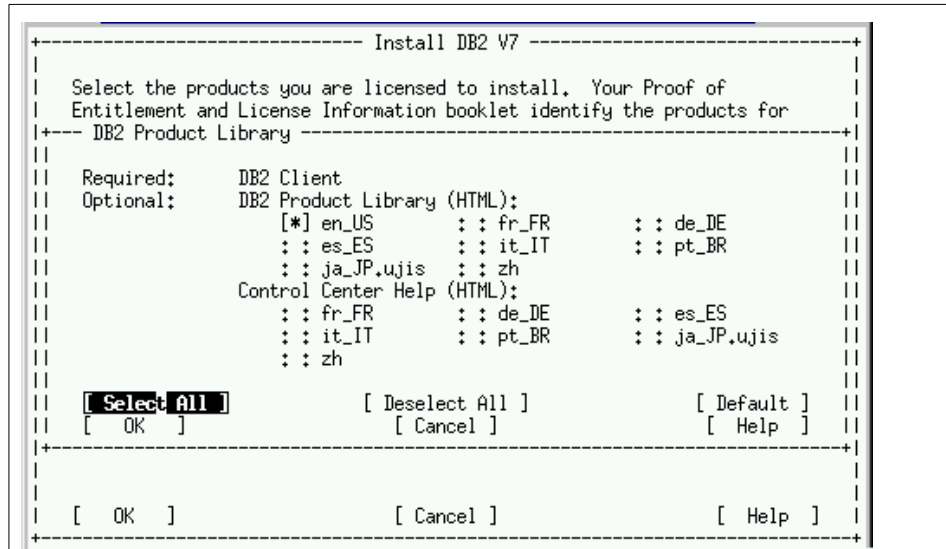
Install DB2 V7

Select the products you are licensed to install. Your Proof of Entitlement and License Information booklet identify the products for

DB2 Product Library

Required: DB2 Client
Optional: DB2 Product Library (HTML):
[*] en_US : : fr_FR : : de_DE
: : es_ES : : it_IT : : pt_BR
: : ja_JP.ujis : : zh
Control Center Help (HTML):
: : fr_FR : : de_DE : : es_ES
: : it_IT : : pt_BR : : ja_JP.ujis
: : zh

[ Select All ] [ Deselect All ] [ Default ]
[ OK ] [ Cancel ] [ Help ]

[ OK ] [ Cancel ] [ Help ]